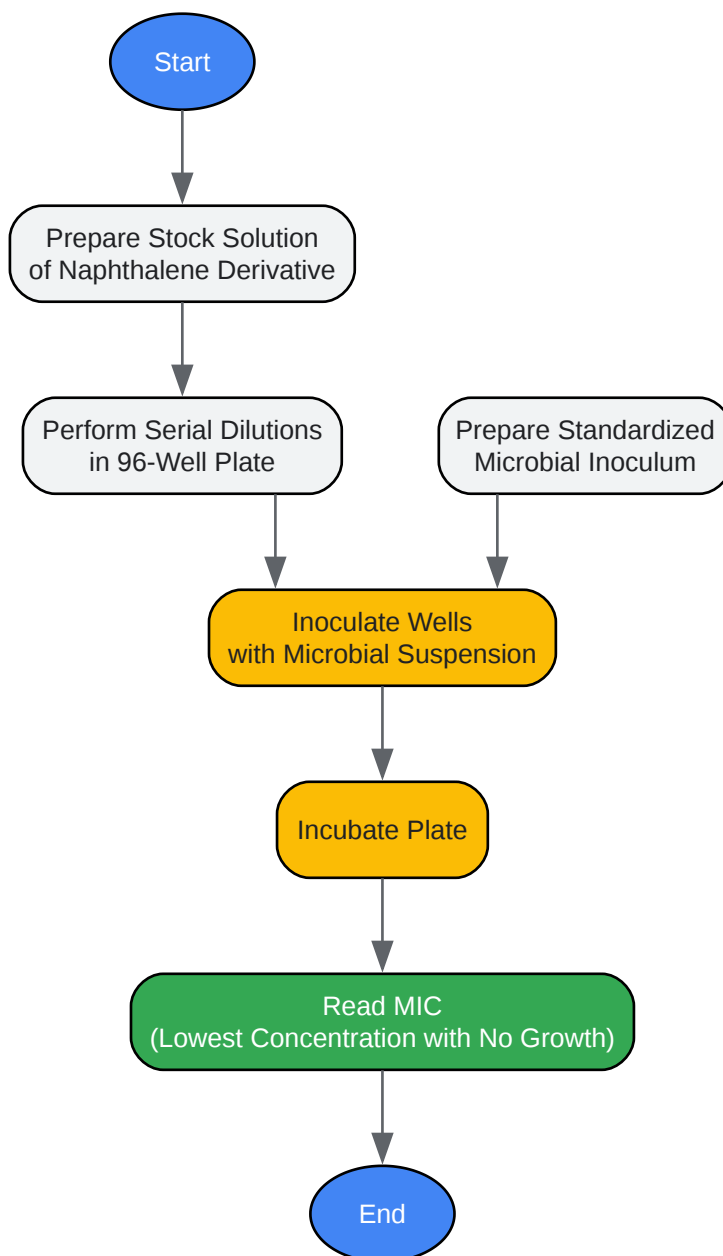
Start

Prepare Stock Solution of Naphthalene Derivative

Perform Serial Dilutions in 96-Well Plate

Prepare Standardized Microbial Inoculum

Inoculate Wells with Microbial Suspension

Incubate Plate

Read MIC (Lowest Concentration with No Growth)

End